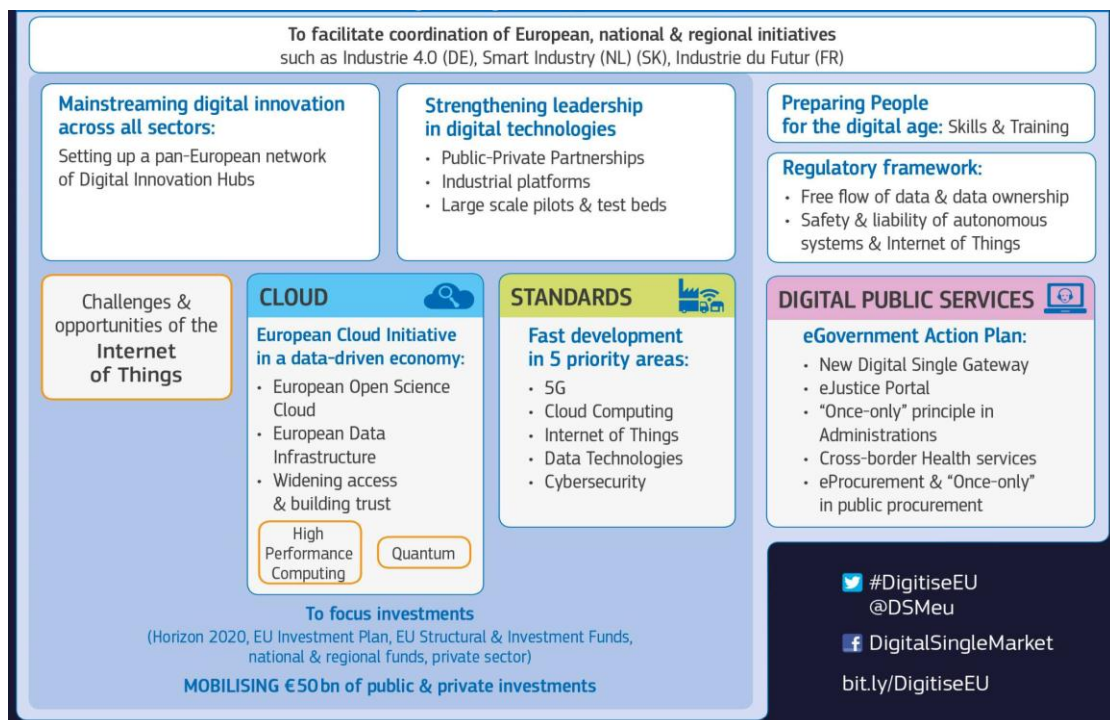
To facilitate coordination of European, national & regional initiatives
such as Industrie 4.0 (DE), Smart Industry (NL) (SK), Industrie du Futur (FR)

Mainstreaming digital innovation across all sectors:
Setting up a pan-European network of Digital Innovation Hubs

Strengthening leadership in digital technologies
• Public-Private Partnerships
• Industrial platforms
• Large scale pilots & test beds

Preparing People for the digital age: Skills & Training

Regulatory framework:
• Free flow of data & data ownership
• Safety & liability of autonomous systems & Internet of Things

Challenges & opportunities of the Internet of Things

CLOUD
European Cloud Initiative in a data-driven economy:
• European Open Science Cloud
• European Data Infrastructure
• Widening access & building trust

High Performance Computing

Quantum

STANDARDS
Fast development in 5 priority areas:
• 5G
• Cloud Computing
• Internet of Things
• Data Technologies
• Cybersecurity

DIGITAL PUBLIC SERVICES
eGovernment Action Plan:
• New Digital Single Gateway
• eJustice Portal
• "Once-only" principle in Administrations
• Cross-border Health services
• eProcurement & "Once-only" in public procurement

To focus investments
(Horizon 2020, EU Investment Plan, EU Structural & Investment Funds, national & regional funds, private sector)
MOBILISING €50 bn of public & private investments

#DigitiseEU
@DSMeu
DigitalSingleMarket
bit.ly/DigitiseEU